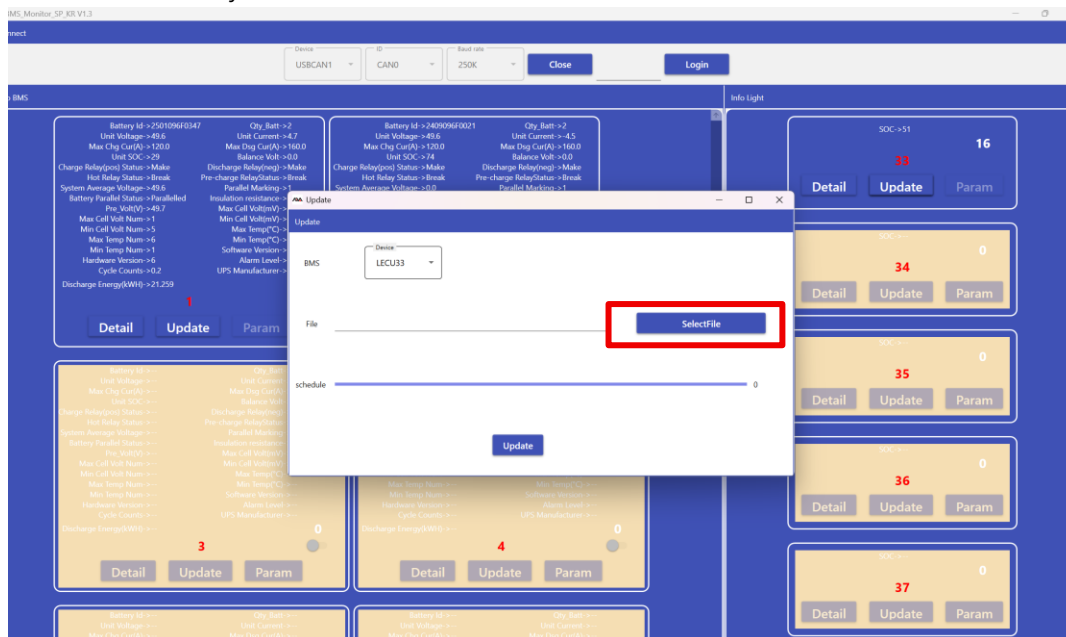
BMS_Monitor_SP_KR V1.3

nnect

Device
USBCAN1
ID
CAN0
Baud rate
250K
Close
Login

BMS

Info Light

Battery Id->2501096F0347
Qty_Batt->2
Unit Voltage->49.6
Unit Current->4.7
Max Chg Cur(A)->120.0
Max Dsg Cur(A)->160.0
Unit SOC->29
Balance Volt->0.0
Charge Relay(pos) Status->Make
Discharge Relay(neg)->Make
Hot Relay Status->Break
Pre-charge RelayStatus->Break
System Average Voltage->49.6
Parallel Marking->1
Battery Parallel Status->Paralleled
Insulation resistance->
Pre_Volt(V)->49.7
Max Cell Volt(mV)->
Max Cell Volt Num->1
Min Cell Volt(mV)->
Min Cell Volt Num->5
Max Temp(°C)->
Max Temp Num->6
Min Temp(°C)->
Min Temp Num->1
Software Version->
Hardware Version->6
Alarm Level->
Cycle Counts->0.2
UPS Manufacturer->
Discharge Energy(kWH)->21.259
1
Detail
Update
Param

Battery Id->2409096F0021
Qty_Batt->2
Unit Voltage->49.6
Unit Current->-4.5
Max Chg Cur(A)->120.0
Max Dsg Cur(A)->160.0
Unit SOC->74
Balance Volt->0.0
Charge Relay(pos) Status->Make
Discharge Relay(neg)->Make
Hot Relay Status->Break
Pre-charge RelayStatus->Break
System Average Voltage->0.0
Parallel Marking->1

SOC->51
16
33
Detail
Update
Param

SOC->--
0
34
Detail
Update
Param

SOC->--
0
35
Detail
Update
Param

SOC->--
0
36
Detail
Update
Param

SOC->--
0
37
Detail
Update
Param

Update
Update
BMS
Device
LECU33
File
SelectFile
schedule
0
Update

Battery Id->--
Qty_Batt->--
Unit Voltage->--
Unit Current->--
Max Chg Cur(A)->--
Max Dsg Cur(A)->--
Unit SOC->--
Balance Volt->--
Charge Relay(pos) Status->--
Discharge Relay(neg)->--
Hot Relay Status->--
Pre-charge RelayStatus->--
System Average Voltage->--
Parallel Marking->--
Battery Parallel Status->--
Insulation resistance->--
Pre_Volt(V)->--
Max Cell Volt(mV)->--
Max Cell Volt Num->--
Min Cell Volt(mV)->--
Min Cell Volt Num->--
Max Temp(°C)->--
Max Temp Num->--
Min Temp(°C)->--
Min Temp Num->--
Software Version->--
Hardware Version->--
Alarm Level->--
Cycle Counts->--
UPS Manufacturer->--
Discharge Energy(kWH)->--
0
3
Detail
Update
Param

Max Temp Num->--
Min Temp(°C)->--
Min Temp Num->--
Software Version->--
Hardware Version->--
Alarm Level->--
Cycle Counts->--
UPS Manufacturer->--
Discharge Energy(kWH)->--
0
4
Detail
Update
Param

Battery Id->--
Qty_Batt->--
Unit Voltage->--
Unit Current->--
Battery Id->--
Qty_Batt->--
Unit Voltage->--
Unit Current->--